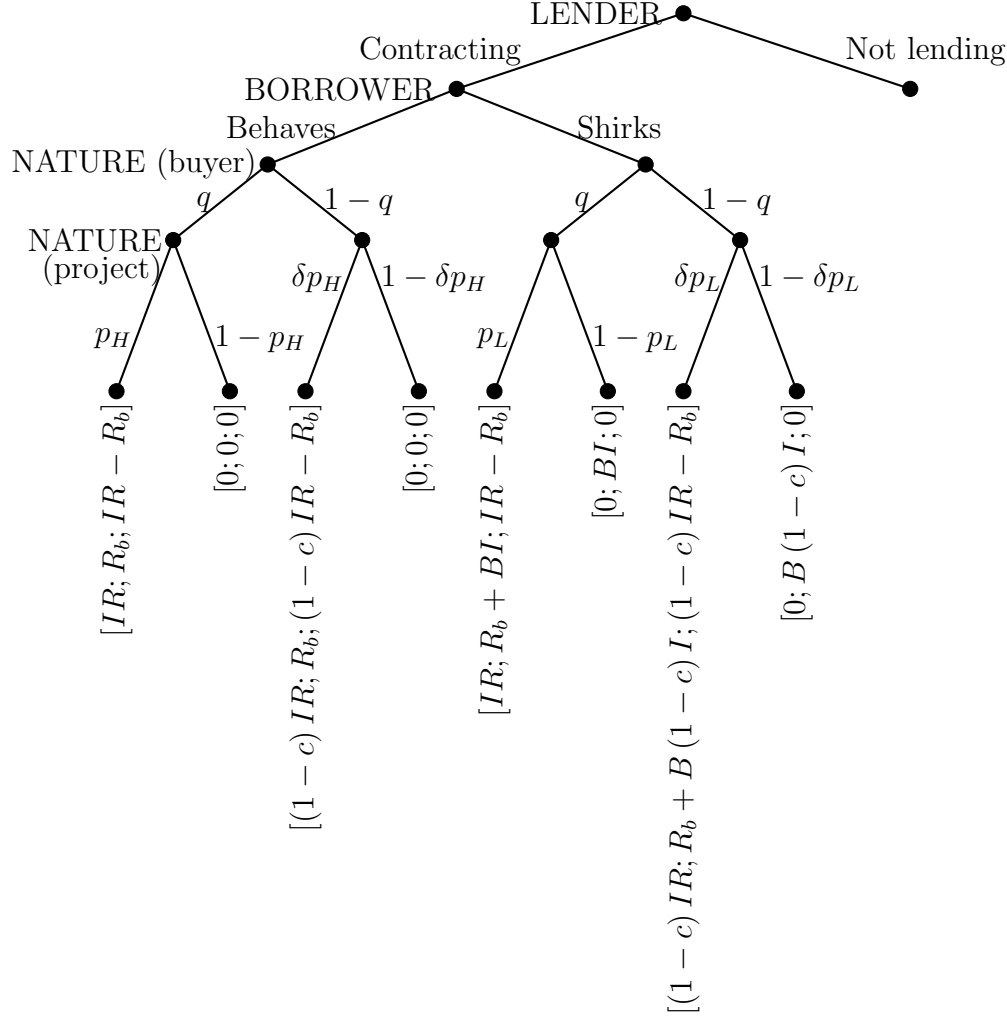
LENDER

Contracting

Not lending

BORROWER

Behaves

Shirks

NATURE (buyer)

$q$

$1-q$

$q$

$1-q$

NATURE (project)

$\delta p_H$

$1-\delta p_H$

$\delta p_L$

$1-\delta p_L$

$p_H$

$1-p_H$

$p_L$

$1-p_L$

$[IR; R_b; IR-R_b]$

$[0;0;0]$

$[(1-c)\,IR; R_b; (1-c)\,IR-R_b]$

$[0;0;0]$

$[IR; R_b+BI; IR-R_b]$

$[0; BI; 0]$

$[(1-c)\,IR; R_b+B\,(1-c)\,I; (1-c)\,IR-R_b]$

$[0; B\,(1-c)\,I; 0]$